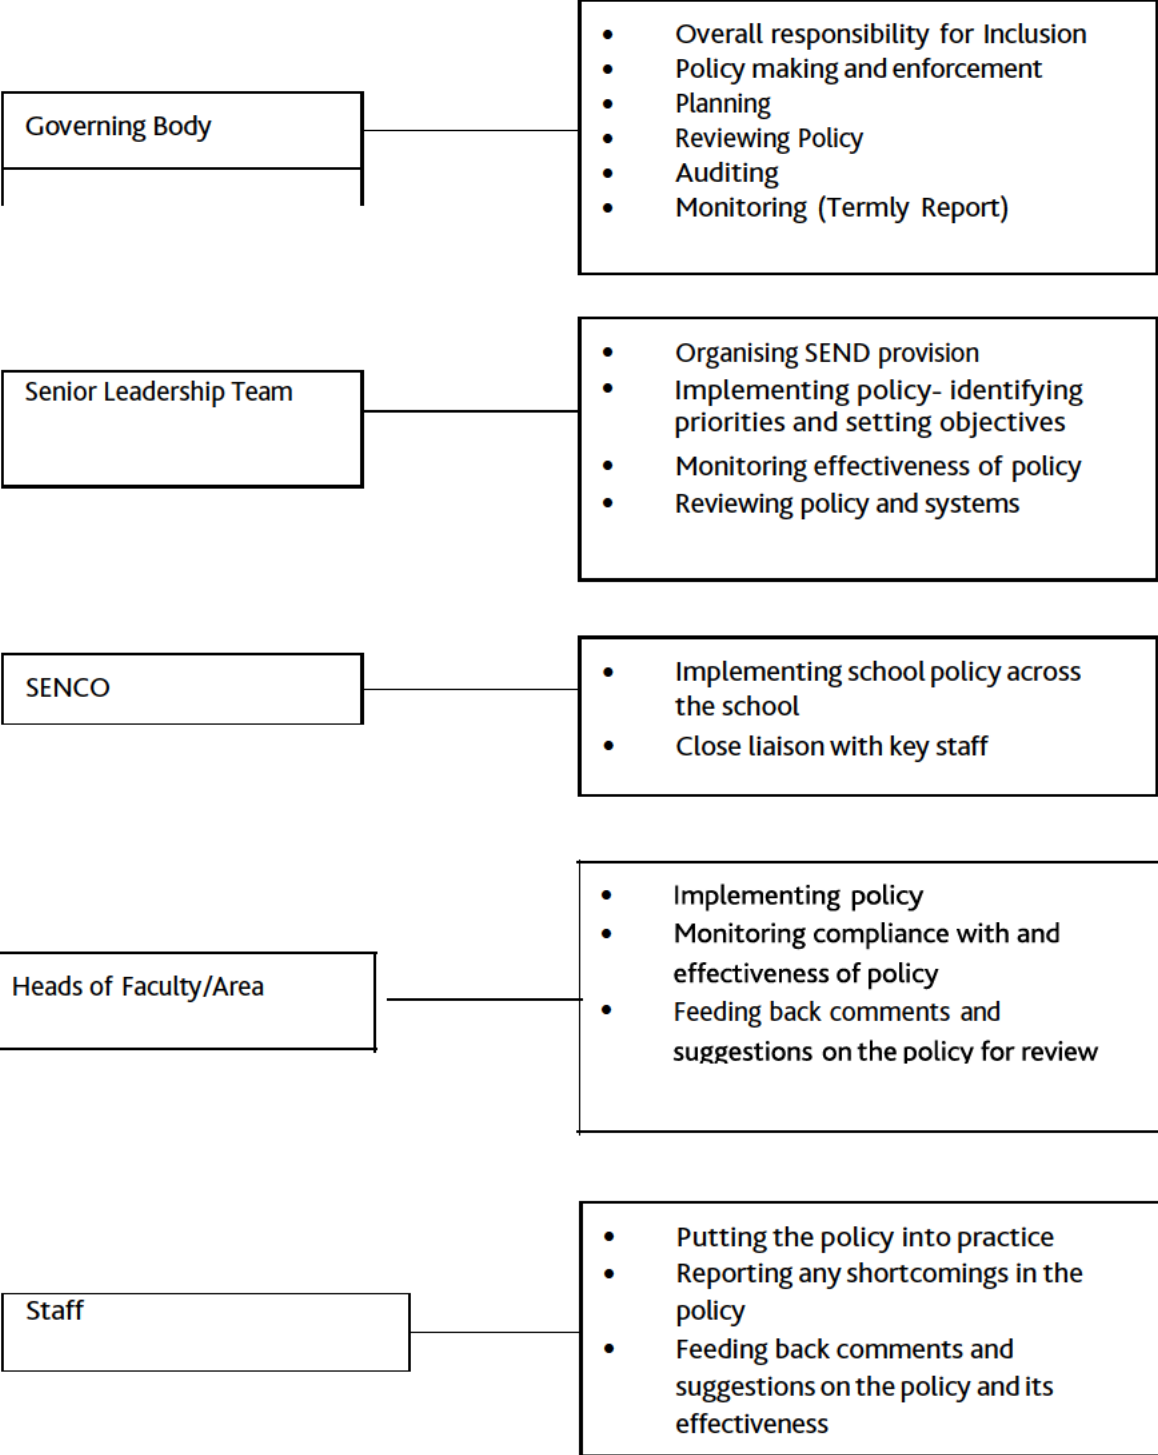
Governing Body

- Overall responsibility for Inclusion
- Policy making and enforcement
- Planning
- Reviewing Policy
- Auditing
- Monitoring (Termly Report)

Senior Leadership Team

- Organising SEND provision
- Implementing policy- identifying priorities and setting objectives
- Monitoring effectiveness of policy
- Reviewing policy and systems

SENCO

- Implementing school policy across the school
- Close liaison with key staff

Heads of Faculty/Area

- Implementing policy
- Monitoring compliance with and effectiveness of policy
- Feeding back comments and suggestions on the policy for review

Staff

- Putting the policy into practice
- Reporting any shortcomings in the policy
- Feeding back comments and suggestions on the policy and its effectiveness